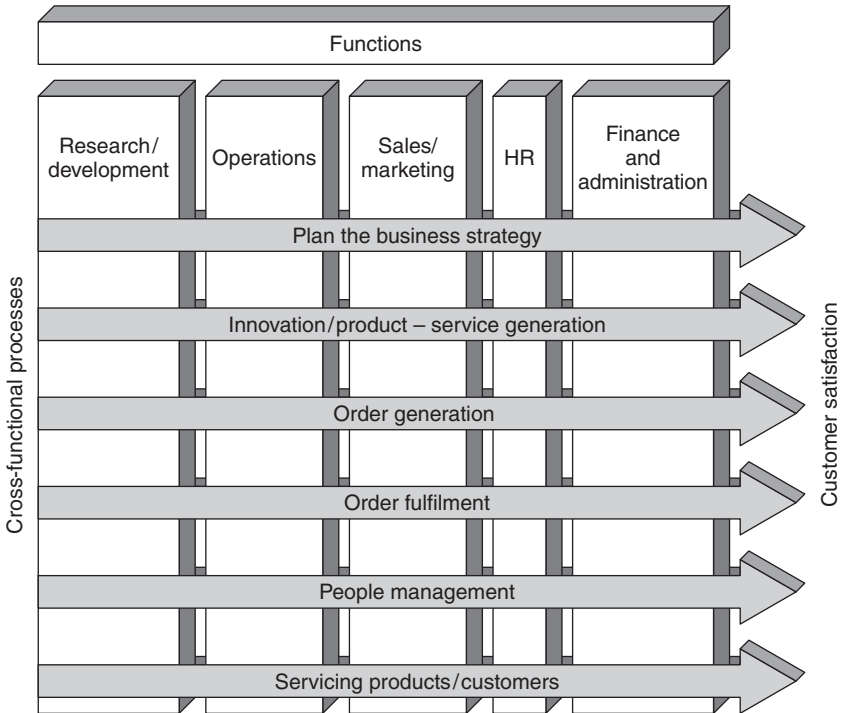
Functions

Research/development

Operations

Sales/marketing

HR

Finance and administration

Cross-functional processes

Plan the business strategy

Innovation/product – service generation

Order generation

Order fulfilment

People management

Servicing products/customers

Customer satisfaction